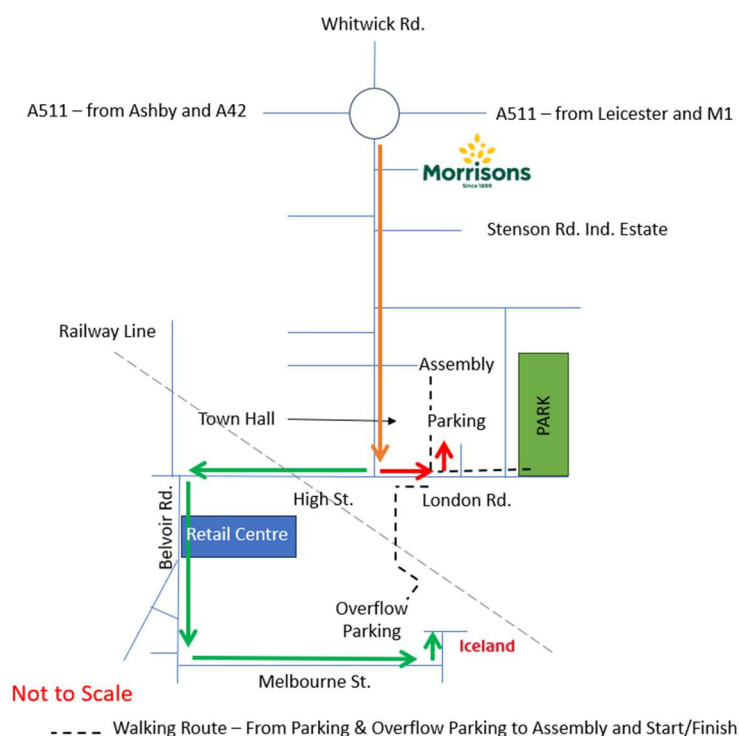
Whitwick Rd.

A511 – from Ashby and A42

A511 – from Leicester and M1

Morrisons
Since 1899

Stenson Rd. Ind. Estate

Railway Line

Assembly

PARK

Town Hall

Parking

High St.

London Rd.

Belvoir Rd.

Retail Centre

Overflow Parking

Iceland

Melbourne St.

Not to Scale

Walking Route – From Parking & Overflow Parking to Assembly and Start/Finish